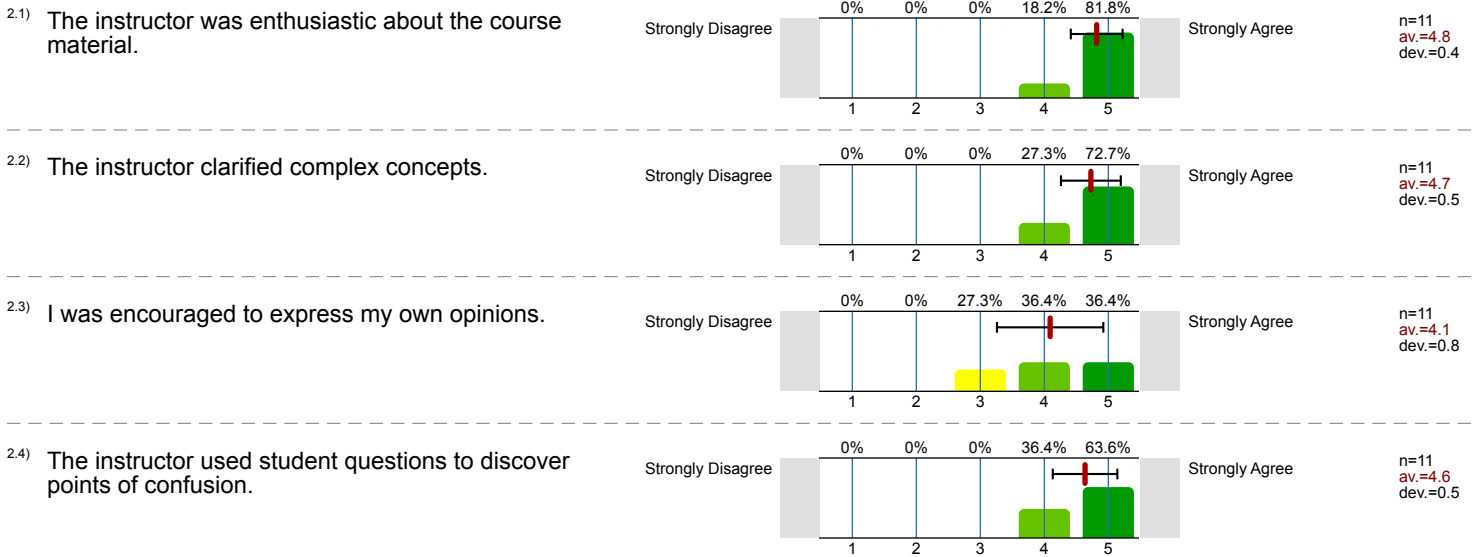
2.1) The instructor was enthusiastic about the course material.

Strongly Disagree

| 0% | 0% | 0% | 18.2% | 81.8% |
|---|---|---|---|---|
| 1 | 2 | 3 | 4 | 5 |

Strongly Agree

n=11
av.=4.8
dev.=0.4

2.2) The instructor clarified complex concepts.

Strongly Disagree

| 0% | 0% | 0% | 27.3% | 72.7% |
|---|---|---|---|---|
| 1 | 2 | 3 | 4 | 5 |

Strongly Agree

n=11
av.=4.7
dev.=0.5

2.3) I was encouraged to express my own opinions.

Strongly Disagree

| 0% | 0% | 27.3% | 36.4% | 36.4% |
|---|---|---|---|---|
| 1 | 2 | 3 | 4 | 5 |

Strongly Agree

n=11
av.=4.1
dev.=0.8

2.4) The instructor used student questions to discover points of confusion.

Strongly Disagree

| 0% | 0% | 0% | 36.4% | 63.6% |
|---|---|---|---|---|
| 1 | 2 | 3 | 4 | 5 |

Strongly Agree

n=11
av.=4.6
dev.=0.5